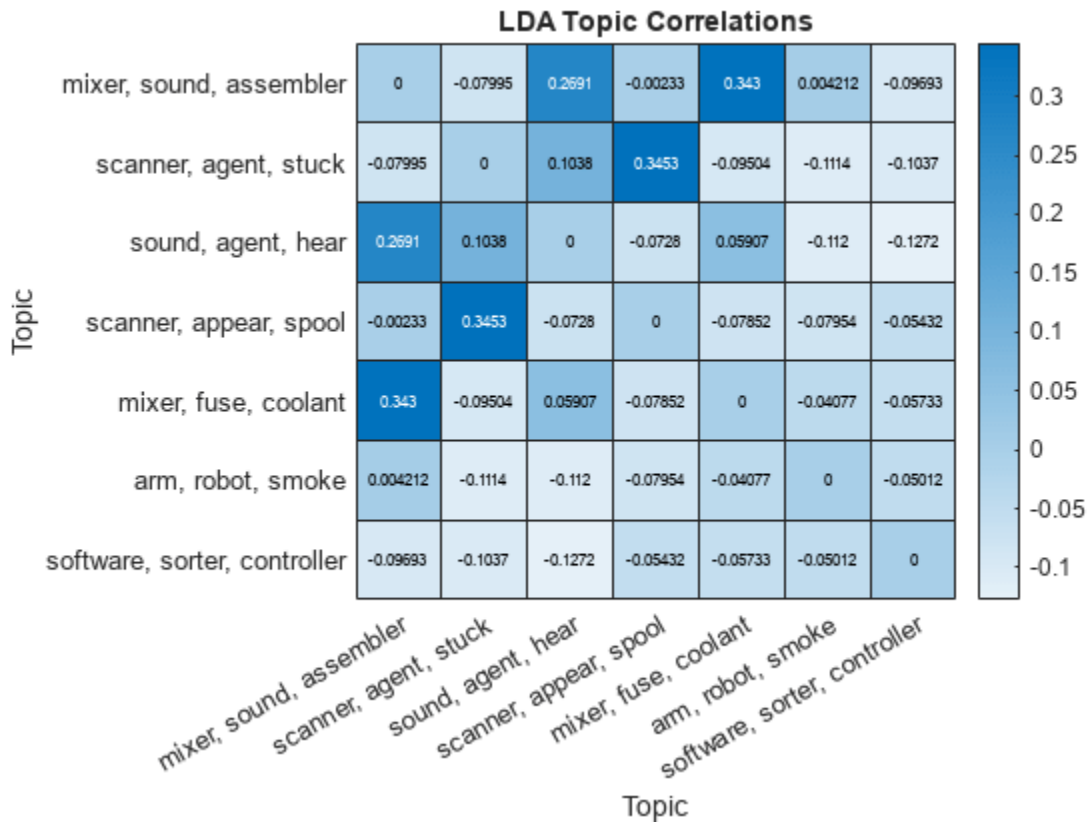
LDA Topic Correlations

| Topic | mixer, sound, assembler | scanner, agent, stuck | sound, agent, hear | scanner, appear, spool | mixer, fuse, coolant | arm, robot, smoke | software, sorter, controller |
|---|---|---|---|---|---|---|---|
| mixer, sound, assembler | 0 | -0.07995 | 0.2691 | -0.00233 | 0.343 | 0.004212 | -0.09693 |
| scanner, agent, stuck | -0.07995 | 0 | 0.1038 | 0.3453 | -0.09504 | -0.1114 | -0.1037 |
| sound, agent, hear | 0.2691 | 0.1038 | 0 | -0.0728 | 0.05907 | -0.112 | -0.1272 |
| scanner, appear, spool | -0.00233 | 0.3453 | -0.0728 | 0 | -0.07852 | -0.07954 | -0.05432 |
| mixer, fuse, coolant | 0.343 | -0.09504 | 0.05907 | -0.07852 | 0 | -0.04077 | -0.05733 |
| arm, robot, smoke | 0.004212 | -0.1114 | -0.112 | -0.07954 | -0.04077 | 0 | -0.05012 |
| software, sorter, controller | -0.09693 | -0.1037 | -0.1272 | -0.05432 | -0.05733 | -0.05012 | 0 |

Topic

Topic

0.3
0.25
0.2
0.15
0.1
0.05
0
-0.05
-0.1